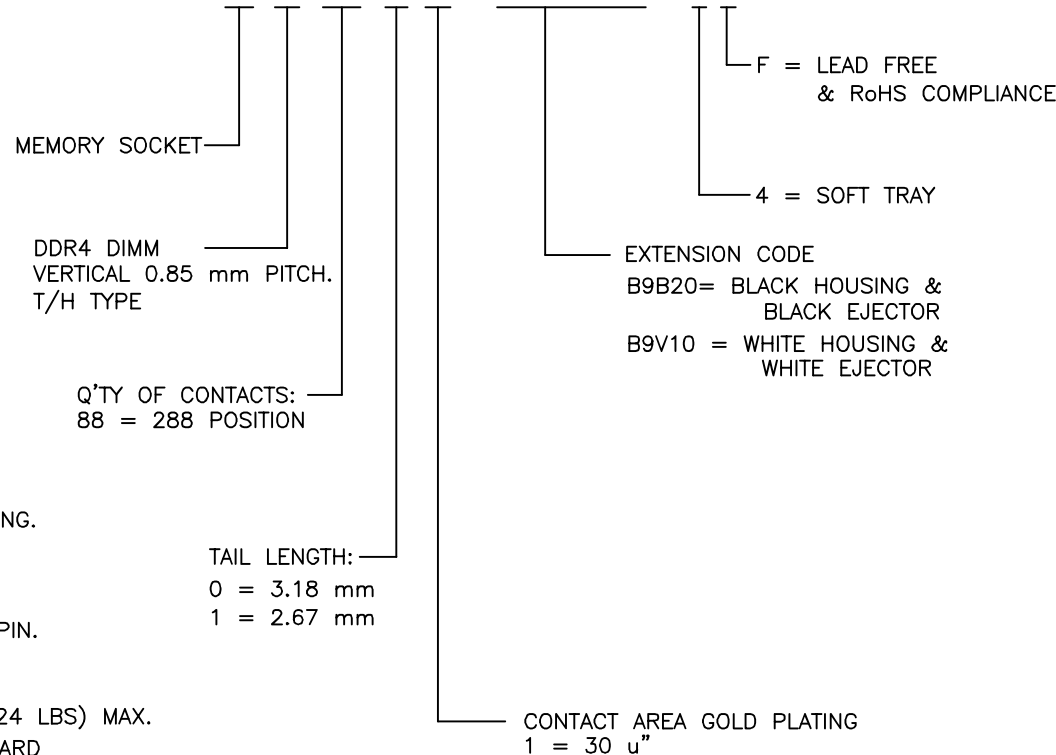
F = LEAD FREE
& RoHS COMPLIANCE

MEMORY SOCKET

4 = SOFT TRAY

DDR4 DIMM
VERTICAL 0.85 mm PITCH.
T/H TYPE

EXTENSION CODE
B9B20= BLACK HOUSING & BLACK EJECTOR
B9V10 = WHITE HOUSING & WHITE EJECTOR

Q'TY OF CONTACTS:
88 = 288 POSITION

NG.

TAIL LENGTH:
0 = 3.18 mm
1 = 2.67 mm

PIN.

24 LBS) MAX.
ARD

CONTACT AREA GOLD PLATING
1 = 30 u"